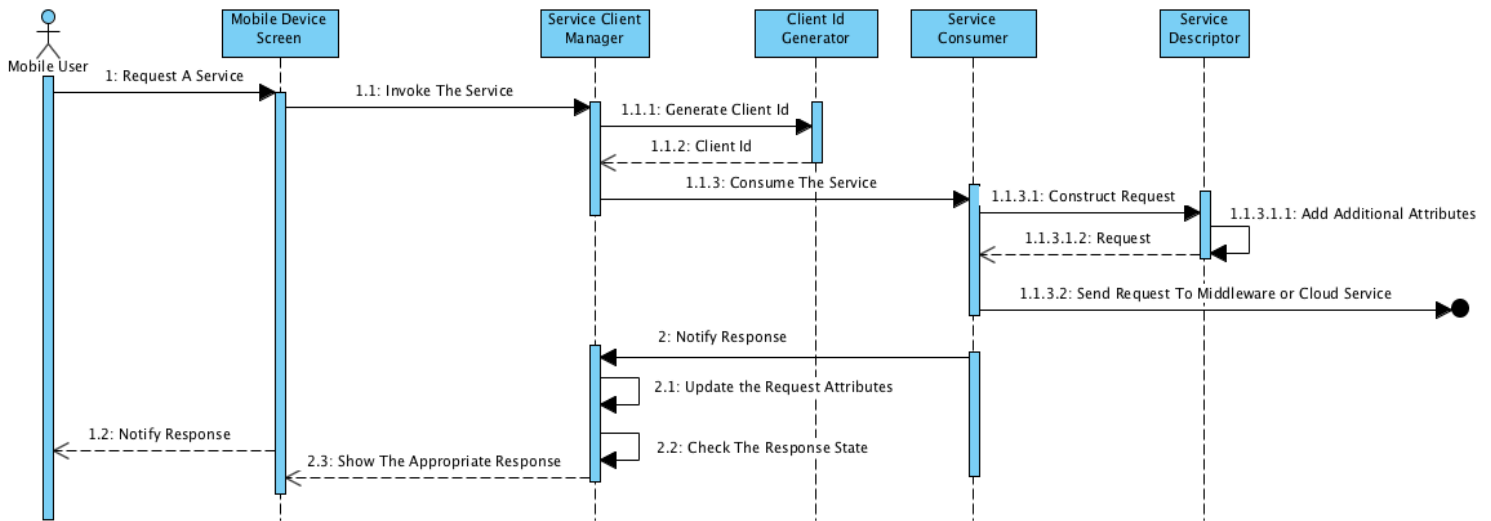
Mobile User

Mobile Device Screen

Service Client Manager

Client Id Generator

Service Consumer

Service Descriptor

1: Request A Service

1.1: Invoke The Service

1.1.1: Generate Client Id

1.1.2: Client Id

1.1.3: Consume The Service

1.1.3.1: Construct Request

1.1.3.1.1: Add Additional Attributes

1.1.3.1.2: Request

1.1.3.2: Send Request To Middleware or Cloud Service

2: Notify Response

2.1: Update the Request Attributes

1.2: Notify Response

2.2: Check The Response State

2.3: Show The Appropriate Response